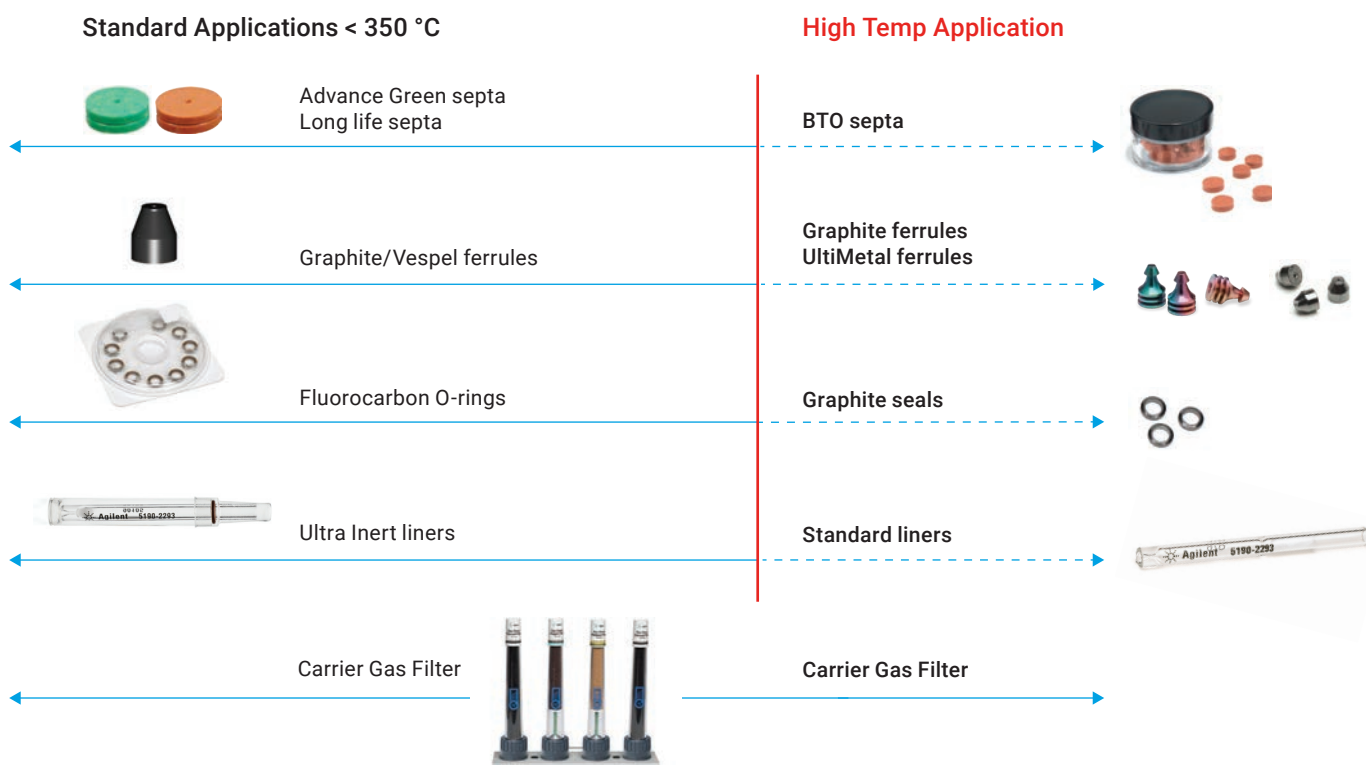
Standard Applications < 350 °C

High Temp Application

Advance Green septa
Long life septa

BTO septa

Graphite/Vespel ferrules

Graphite ferrules
UltiMetal ferrules

Fluorocarbon O-rings

Graphite seals

Agilent 5190-2293

Ultra Inert liners

Standard liners

Agilent 5190-2293

Carrier Gas Filter

Carrier Gas Filter